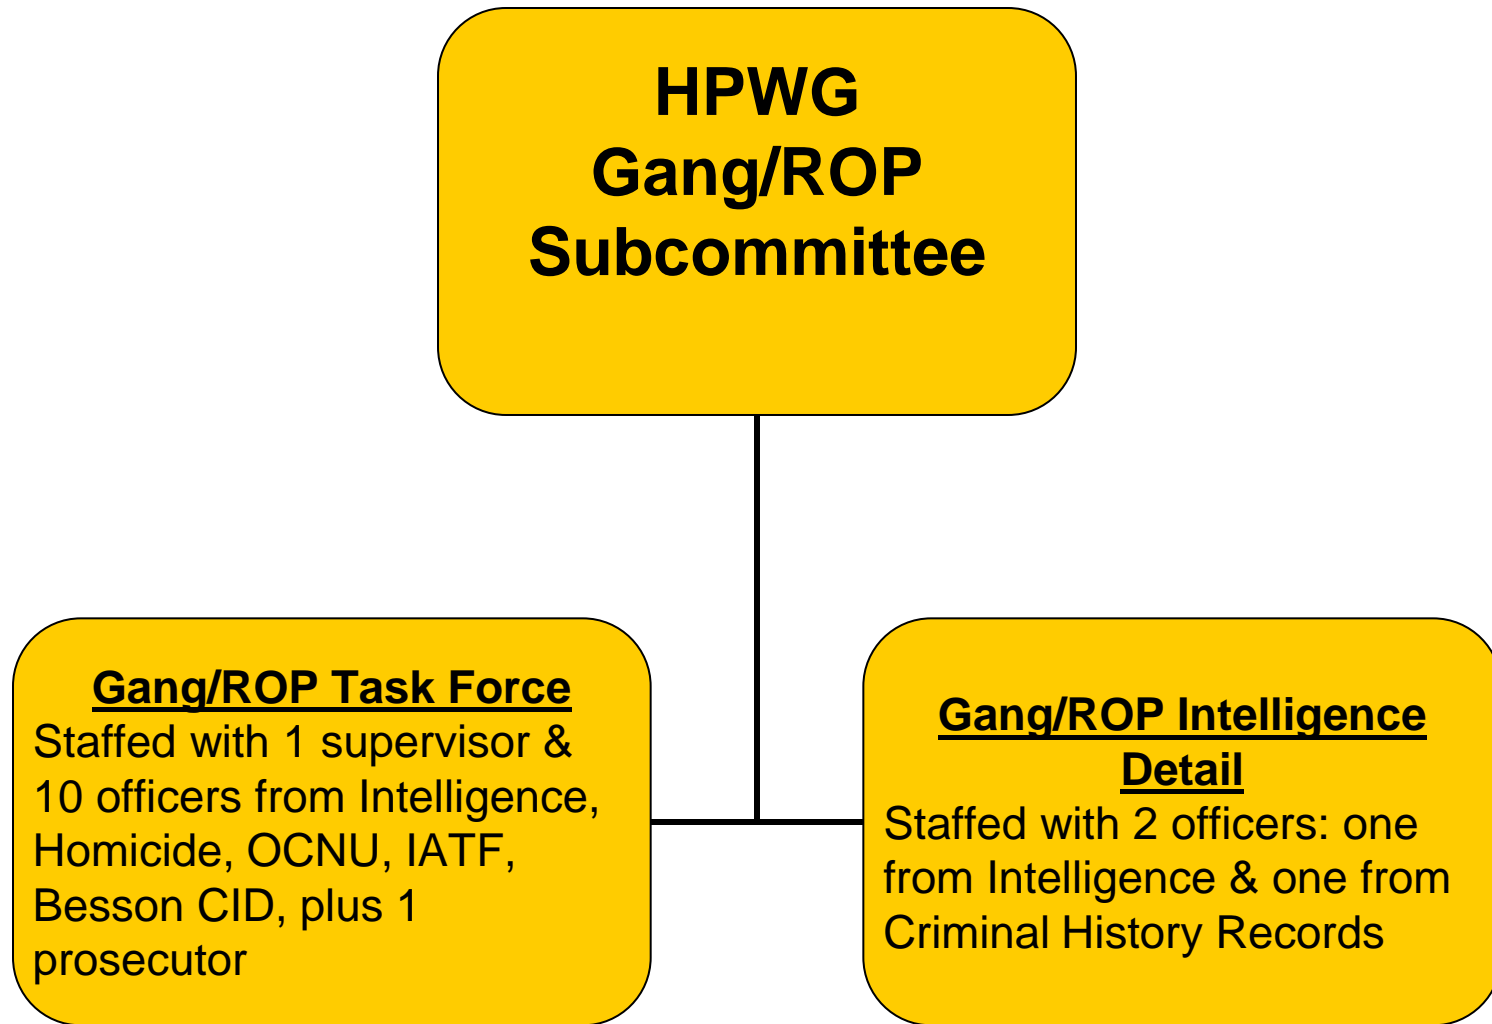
HPWG
Gang/ROP
Subcommittee

Gang/ROP Task Force
Staffed with 1 supervisor & 10 officers from Intelligence, Homicide, OCNU, IATF, Besson CID, plus 1 prosecutor

Gang/ROP Intelligence Detail
Staffed with 2 officers: one from Intelligence & one from Criminal History Records